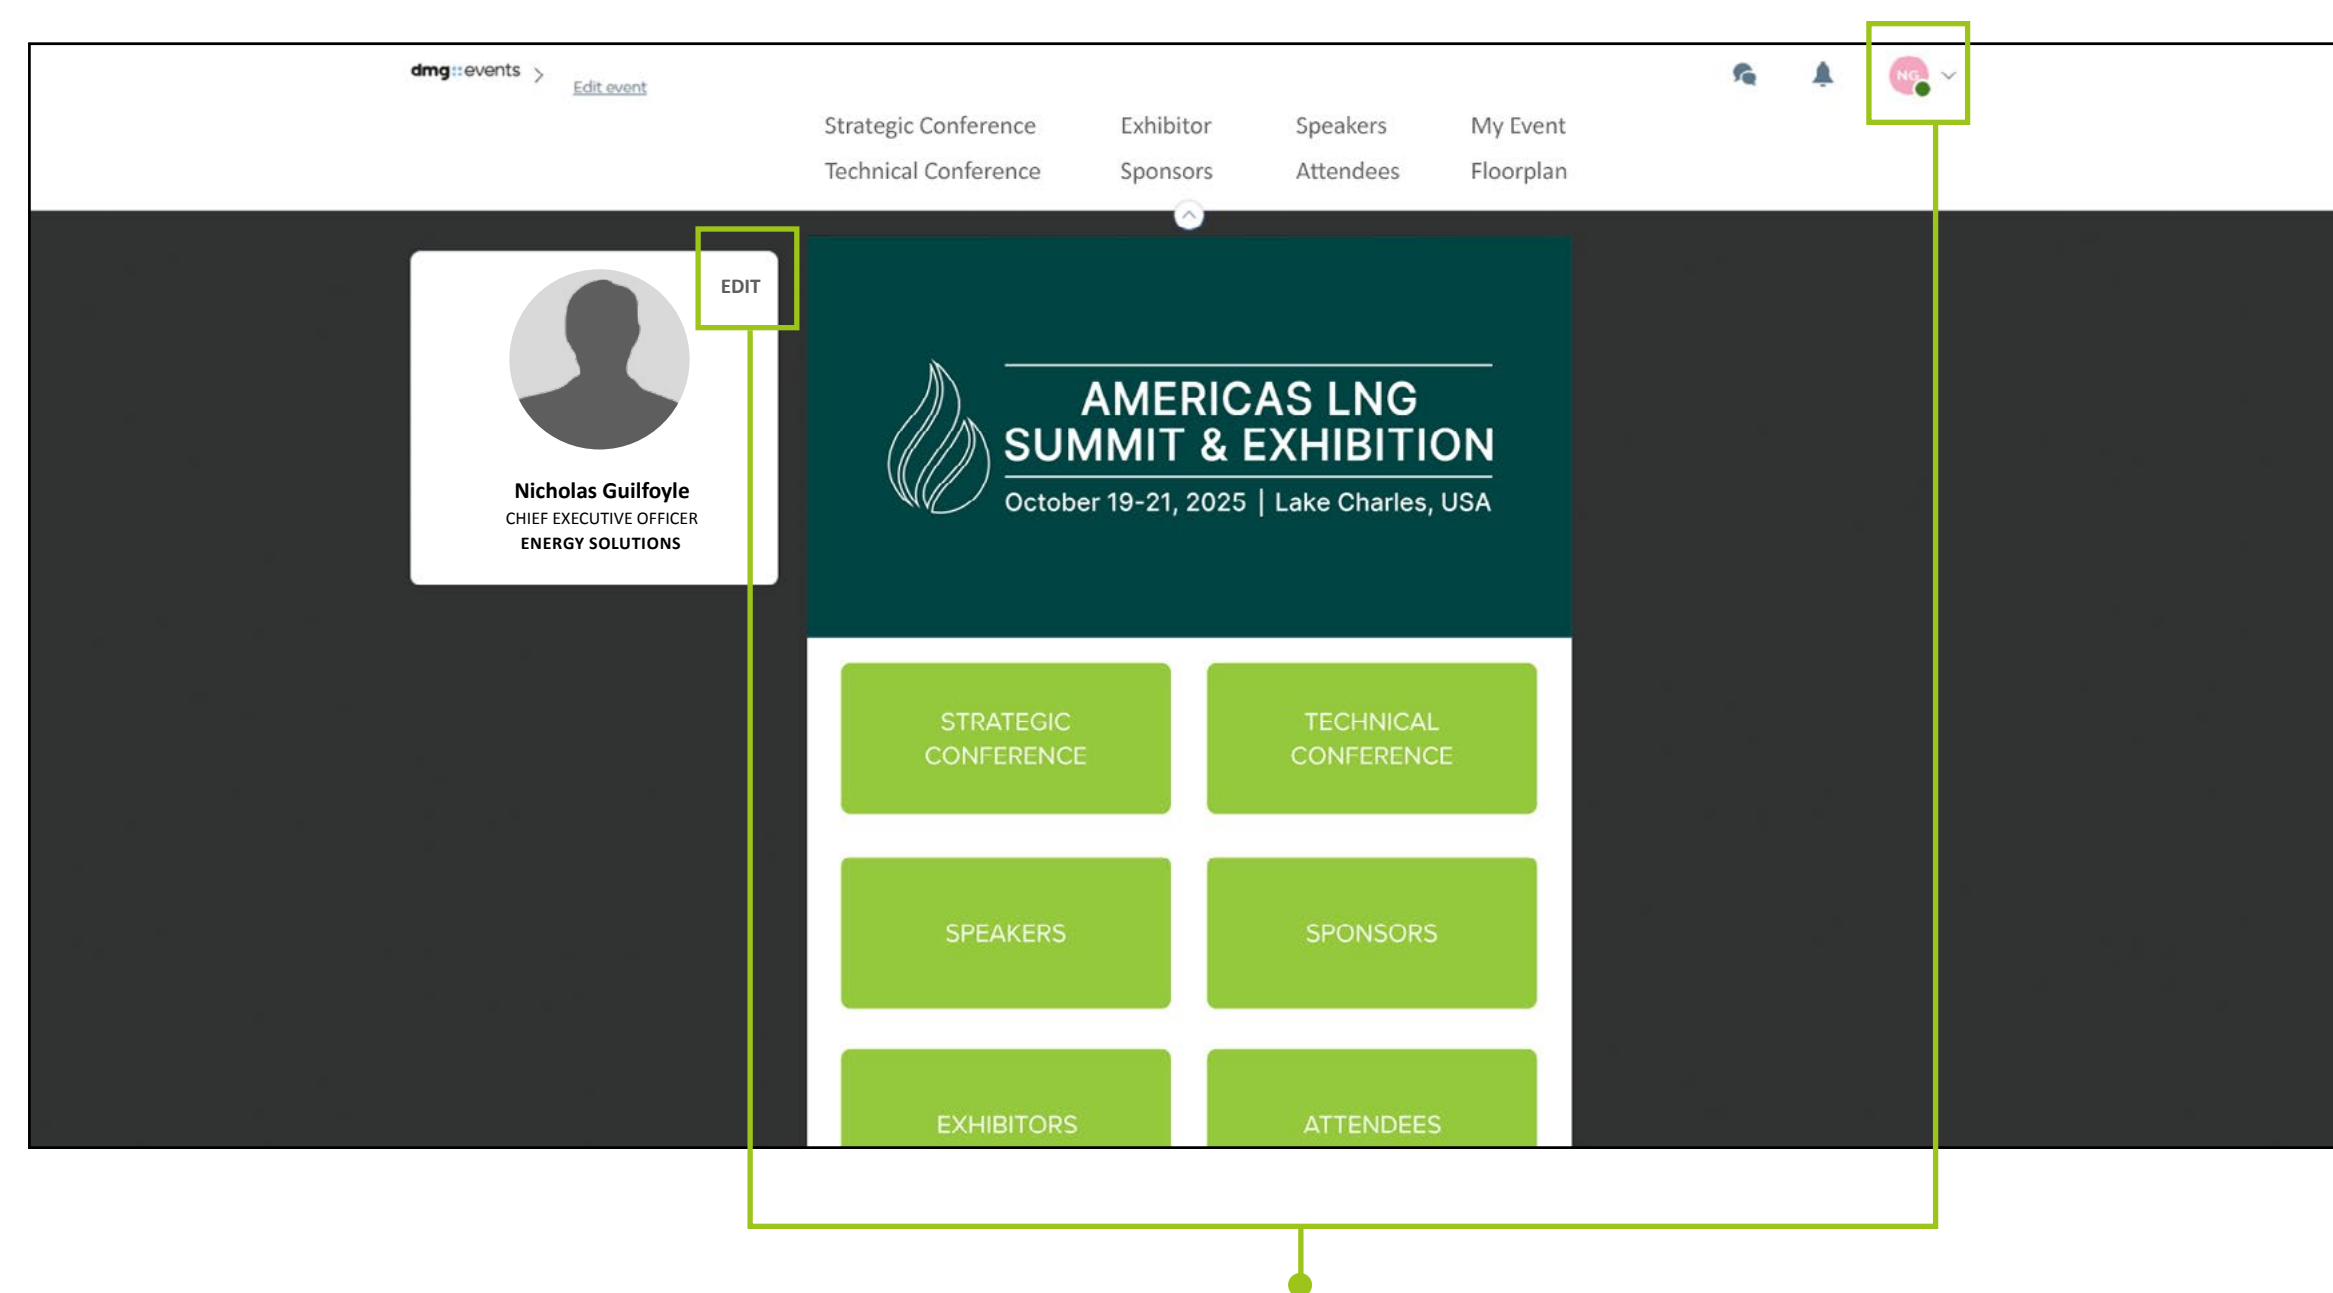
dmg::events >

Edit event

NG

Strategic Conference
Technical Conference
Exhibitor
Sponsors
Speakers
Attendees
My Event
Floorplan

EDIT

Nicholas Guilfoyle
CHIEF EXECUTIVE OFFICER
ENERGY SOLUTIONS

AMERICAS LNG SUMMIT & EXHIBITION
October 19-21, 2025 | Lake Charles, USA

STRATEGIC CONFERENCE

TECHNICAL CONFERENCE

SPEAKERS

SPONSORS

EXHIBITORS

ATTENDEES